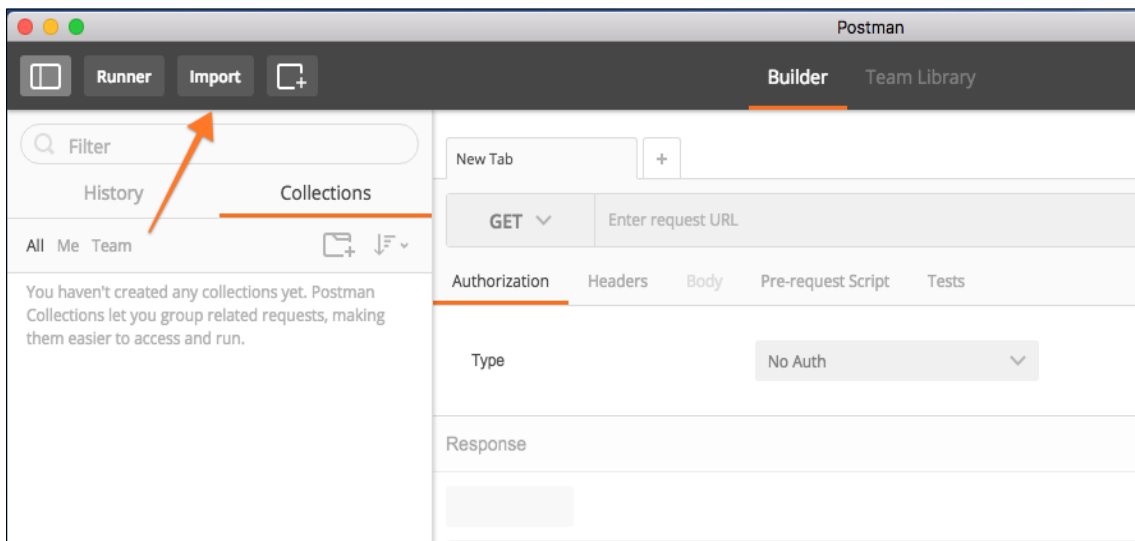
Postman

Runner Import

Builder Team Library

Filter

History Collections

All Me Team

You haven't created any collections yet. Postman Collections let you group related requests, making them easier to access and run.

New Tab +

GET

Enter request URL

Authorization Headers Body Pre-request Script Tests

Type

No Auth

Response